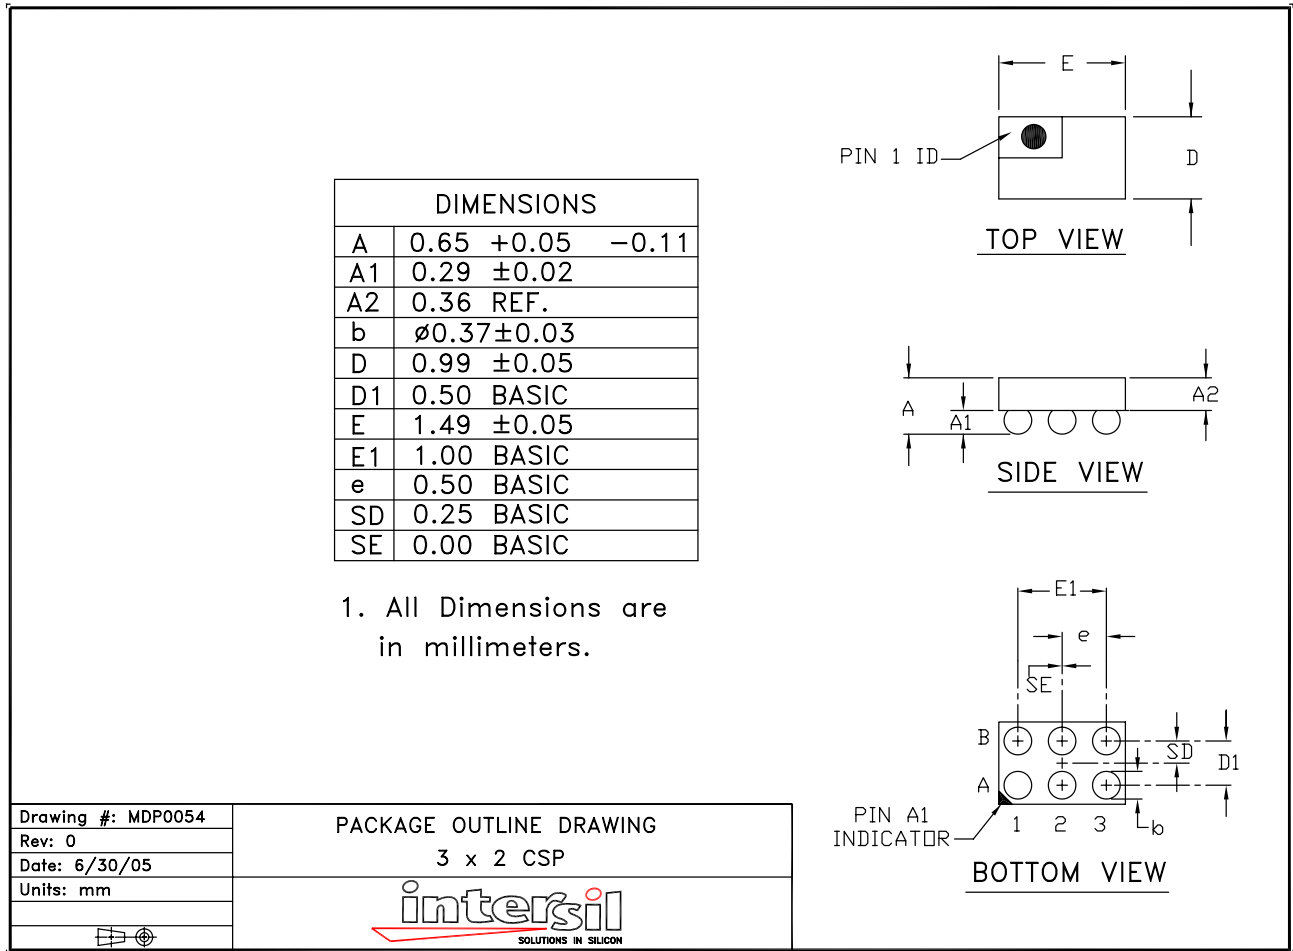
E

PIN 1 ID

D

TOP VIEW

DIMENSIONS

| A | 0.65 +0.05 −0.11 |
|---|---|
| A1 | 0.29 ±0.02 |
| A2 | 0.36 REF. |
| b | ø0.37±0.03 |
| D | 0.99 ±0.05 |
| D1 | 0.50 BASIC |
| E | 1.49 ±0.05 |
| E1 | 1.00 BASIC |
| e | 0.50 BASIC |
| SD | 0.25 BASIC |
| SE | 0.00 BASIC |

A

A1

A2

SIDE VIEW

1. All Dimensions are in millimeters.

E1

e

SE

B

SD

D1

A

PIN A1 INDICATOR

1 2 3

b

BOTTOM VIEW

Drawing #: MDP0054
Rev: 0
Date: 6/30/05
Units: mm

PACKAGE OUTLINE DRAWING
3 x 2 CSP

intersil
SOLUTIONS IN SILICON